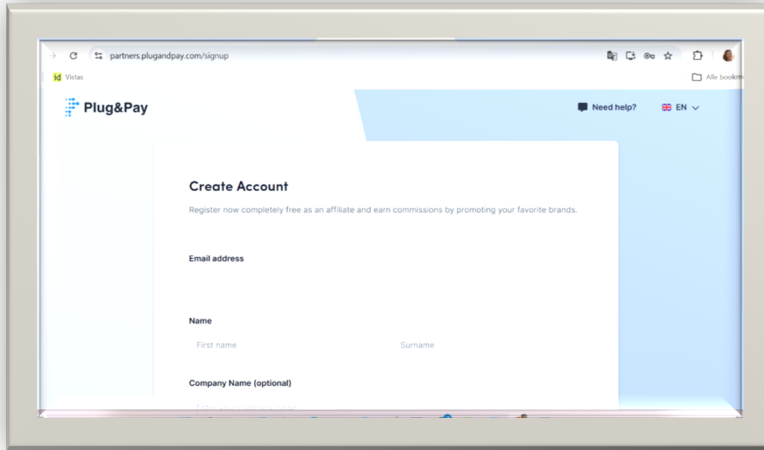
partners.plugandpay.com/signup

Vistas

Alle bookm

Plug&Pay

Need help?

EN

Create Account

Register now completely free as an affiliate and earn commissions by promoting your favorite brands.

Email address

Name

First name

Surname

Company Name (optional)

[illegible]